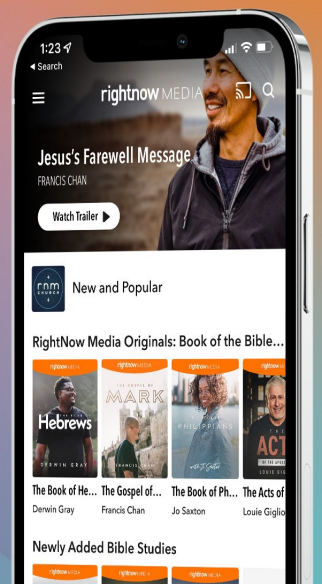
1:23
◀ Search

rightnow MEDIA

Jesus's Farewell Message
FRANCIS CHAN

Watch Trailer

RNM CHURCH

New and Popular

RightNow Media Originals: Book of the Bible...

rightnow MEDIA
Hebrews
DERWIN GRAY
The Book of He...
Derwin Gray

rightnow MEDIA
THE GOSPEL OF MARK
FRANCIS CHAN
The Gospel of...
Francis Chan

rightnow MEDIA
PHILIPPIANS
Jo Saxton
The Book of Ph...
Jo Saxton

rightnow MEDIA
THE ACTS OF THE APOSTLES
LOUIE GIGLIO
The Acts of
Louie Giglio

Newly Added Bible Studies